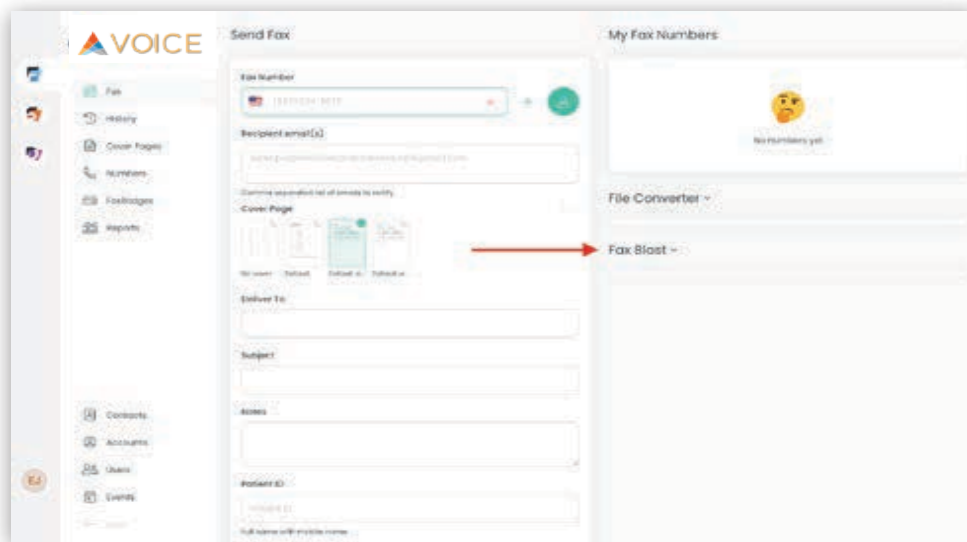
VOICE

Fax
History
Cover Pages
Numbers
FaxBadges
Reports

Contacts
Accounts
Users
Events

EJ

Send Fax

Fax Number

Recipient email(s)

Comma separated list of emails to notify

Cover Page

No cover Default Default Default

Deliver To

Subject

Notes

Patient ID

Full name with middle name

My Fax Numbers

No Numbers yet

File Converter

Fax Blast